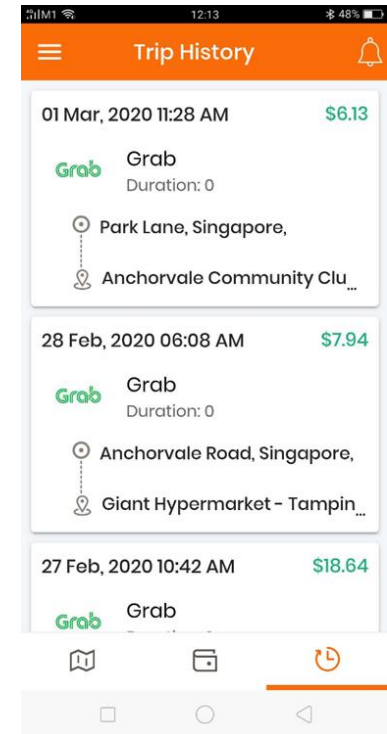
M1 12:13 48%

Trip History

01 Mar, 2020 11:28 AM $6.13

Grab
Grab
Duration: 0

Park Lane, Singapore,

Anchorvale Community Clu...

28 Feb, 2020 06:08 AM $7.94

Grab
Grab
Duration: 0

Anchorvale Road, Singapore,

Giant Hypermarket - Tampin...

27 Feb, 2020 10:42 AM $18.64

Grab
Grab
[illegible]